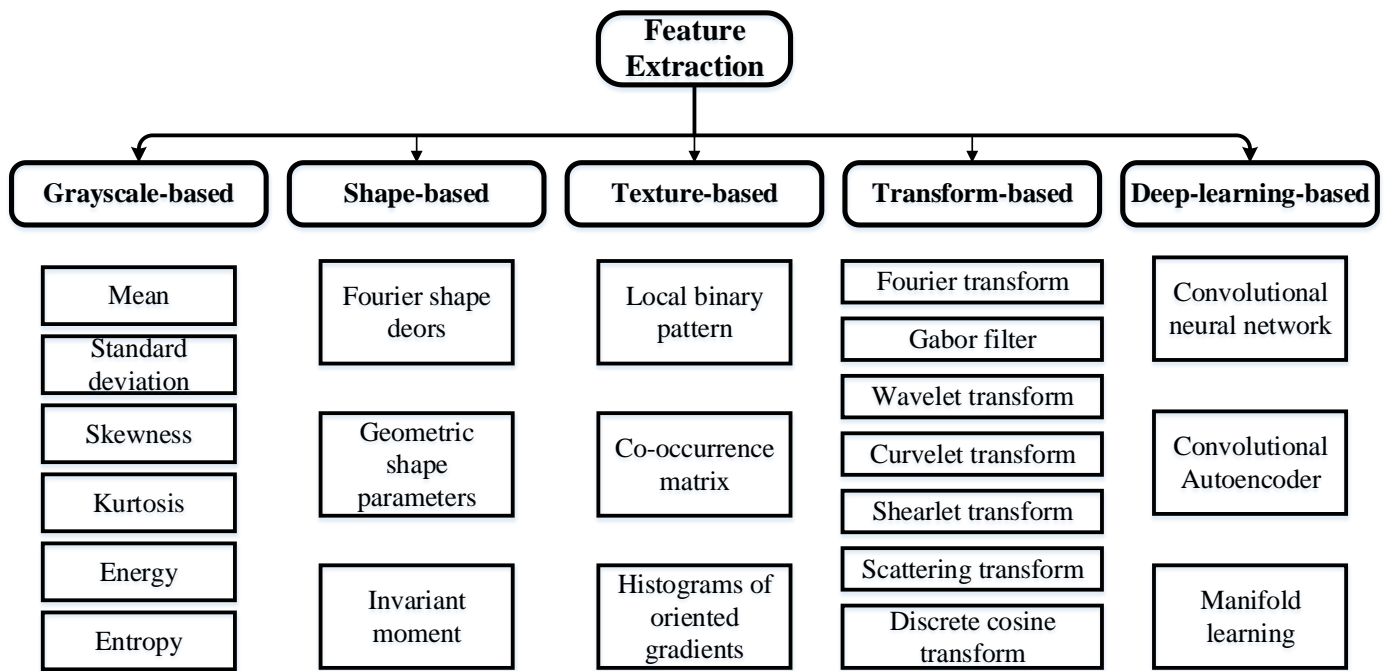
Feature Extraction

Grayscale-based

Shape-based

Texture-based

Transform-based

Deep-learning-based

Mean

Standard deviation

Skewness

Kurtosis

Energy

Entropy

Fourier shape deors

Geometric shape parameters

Invariant moment

Local binary pattern

Co-occurrence matrix

Histograms of oriented gradients

Fourier transform

Gabor filter

Wavelet transform

Curvelet transform

Shearlet transform

Scattering transform

Discrete cosine transform

Convolutional neural network

Convolutional Autoencoder

Manifold learning